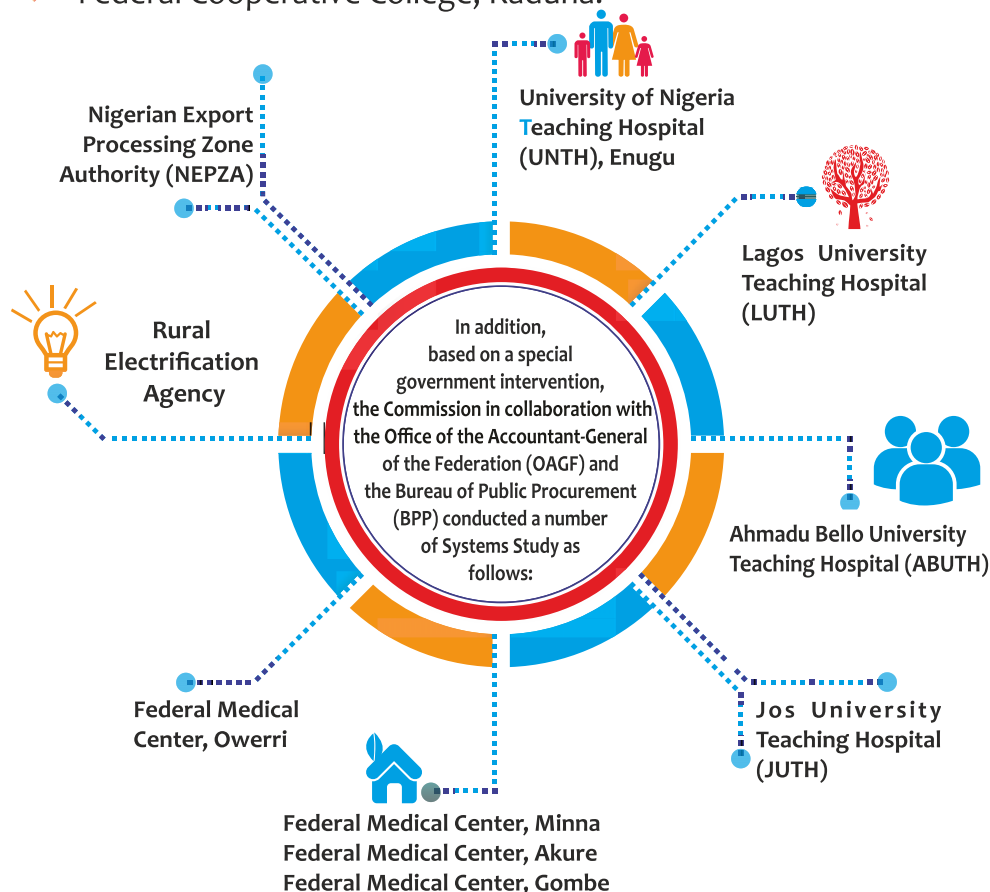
Federal Cooperative College, Kaduna.

In addition, based on a special government intervention, the Commission in collaboration with the Office of the Accountant-General of the Federation (OAGF) and the Bureau of Public Procurement (BPP) conducted a number of Systems Study as follows:

University of Nigeria Teaching Hospital (UNTH), Enugu

Lagos University Teaching Hospital (LUTH)

Ahmadu Bello University Teaching Hospital (ABUTH)

Jos University Teaching Hospital (JUTH)

Federal Medical Center, Minna
Federal Medical Center, Akure
Federal Medical Center, Gombe

Federal Medical Center, Owerri

Rural Electrification Agency

Nigerian Export Processing Zone Authority (NEPZA)